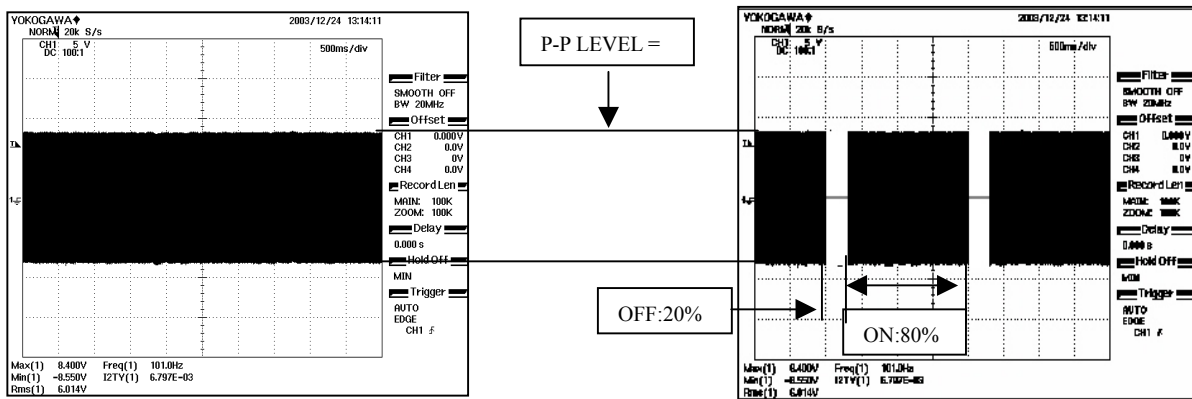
YOKOGAWA
NORM 20k S/s
CH1 5 V
DC 100:1
2003/12/24 13:14:11
500ms/div

Filter
SMOOTH OFF
BW 20MHz
Offset
CH1 0.000V
CH2 0.0V
CH3 0V
CH4 0.0V
Record Len
MAIN: 100K
ZOOM: 100K
Delay
0.000 s
Hold Off
MIN
Trigger
AUTO
EDGE
CH1

Max(1) 8.400V Freq(1) 101.0Hz
Min(1) −8.550V I2TY(1) 6.797E−03
Rms(1) 6.014V

P-P LEVEL =

OFF:20%

ON:80%

YOKOGAWA
NORM 20k S/s
CH1 5 V
DC 100:1
2003/12/24 13:14:11
500ms/div

Filter
SMOOTH OFF
BW 20MHz
Offset
CH1 0.000V
CH2 0.0V
CH3 0V
CH4 0.0V
Record Len
MAIN: 100K
ZOOM: 100K
Delay
0.000 s
Hold Off
MIN
Trigger
AUTO
EDGE
CH1

Max(1) 8.400V Freq(1) 101.0Hz
Min(1) −8.550V I2TY(1) 6.797E−03
Rms(1) 6.014V